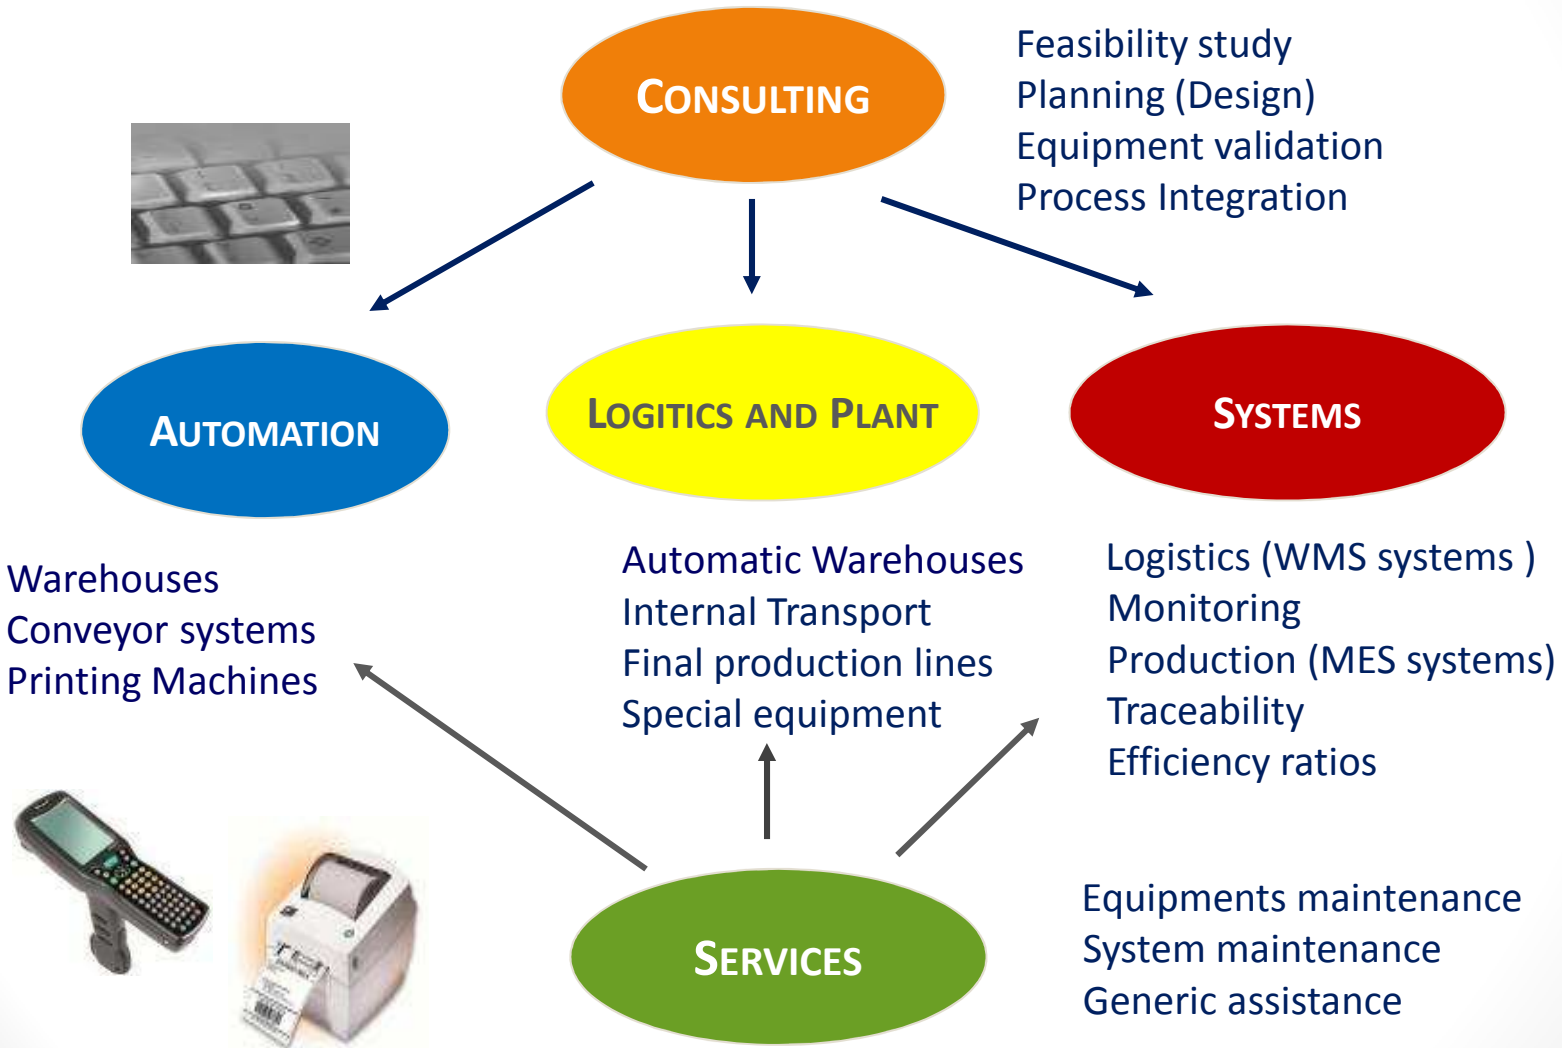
CONSULTING

Feasibility study
Planning (Design)
Equipment validation
Process Integration

AUTOMATION

LOGITICS AND PLANT

SYSTEMS

Warehouses
Conveyor systems
Printing Machines

Automatic Warehouses
Internal Transport
Final production lines
Special equipment

Logistics (WMS systems )
Monitoring
Production (MES systems)
Traceability
Efficiency ratios

SERVICES

Equipments maintenance
System maintenance
Generic assistance